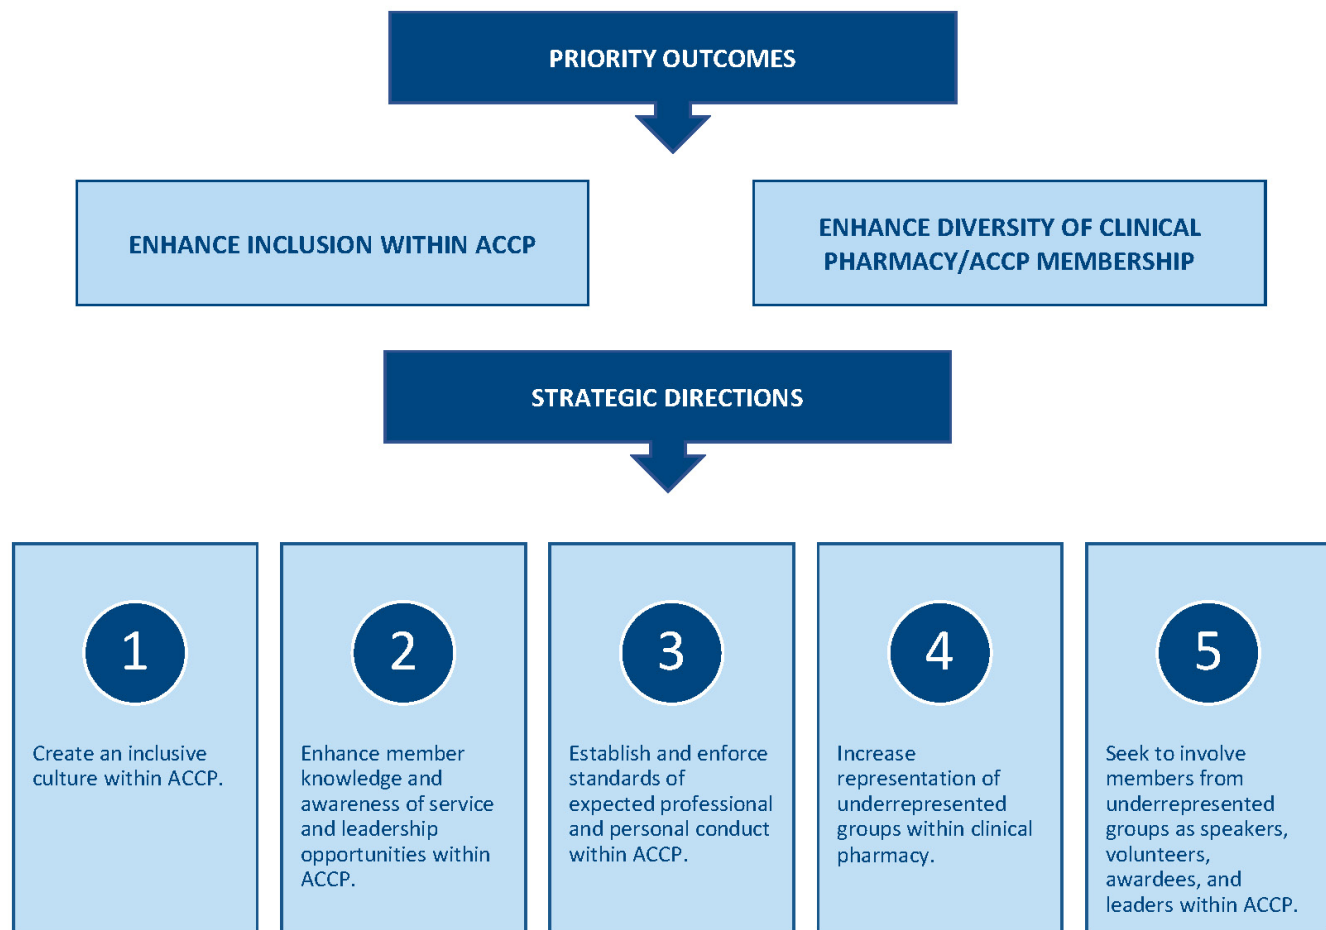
PRIORITY OUTCOMES

ENHANCE INCLUSION WITHIN ACCP

ENHANCE DIVERSITY OF CLINICAL PHARMACY/ACCP MEMBERSHIP

STRATEGIC DIRECTIONS

1

Create an inclusive culture within ACCP.

2

Enhance member knowledge and awareness of service and leadership opportunities within ACCP.

3

Establish and enforce standards of expected professional and personal conduct within ACCP.

4

Increase representation of underrepresented groups within clinical pharmacy.

5

Seek to involve members from underrepresented groups as speakers, volunteers, awardees, and leaders within ACCP.